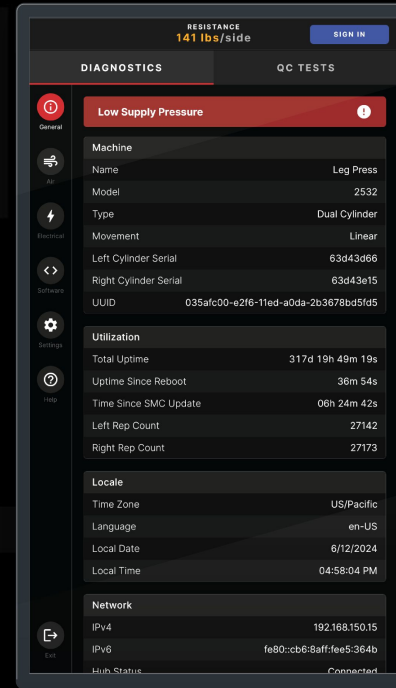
RESISTANCE
141 lbs/side

SIGN IN

DIAGNOSTICS

QC TESTS

General

Air

Electrical

Software

Settings

Help

Exit

Low Supply Pressure

Machine

| | |
|---|---|
| Name | Leg Press |
| Model | 2532 |
| Type | Dual Cylinder |
| Movement | Linear |
| Left Cylinder Serial | 63d43d66 |
| Right Cylinder Serial | 63d43e15 |
| UUID | 035afc00-e2f6-11ed-a0da-2b3678bd5fd5 |

Utilization

| | |
|---|---|
| Total Uptime | 317d 19h 49m 19s |
| Uptime Since Reboot | 36m 54s |
| Time Since SMC Update | 06h 24m 42s |
| Left Rep Count | 27142 |
| Right Rep Count | 27173 |

Locale

| | |
|---|---|
| Time Zone | US/Pacific |
| Language | en-US |
| Local Date | 6/12/2024 |
| Local Time | 04:58:04 PM |

Network

| | |
|---|---|
| IPv4 | 192.168.150.15 |
| IPv6 | fe80::cb6:8aff:fee5:364b |
| Hub Status | Connected |